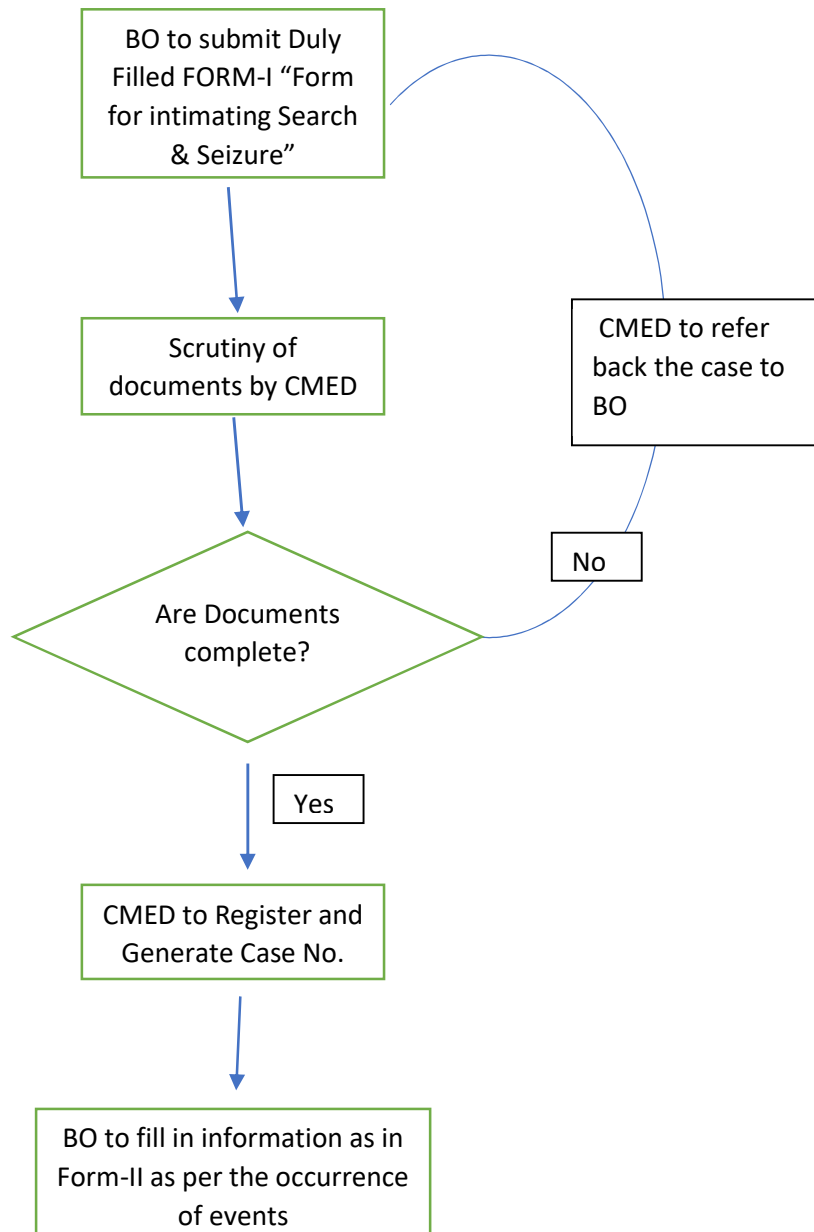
BO to submit Duly Filled FORM-I "Form for intimating Search & Seizure"

Scrutiny of documents by CMED

CMED to refer back the case to BO

No

Are Documents complete?

Yes

CMED to Register and Generate Case No.

BO to fill in information as in Form-II as per the occurrence of events